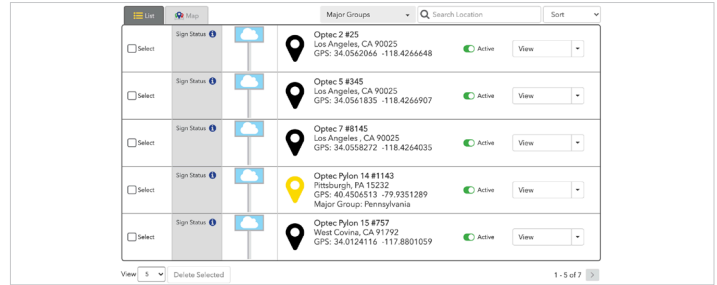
List Map Major Groups Search Location Sort

| | | | |
|---|---|---|---|
| Select | Sign Status | Optec 2 #25 Los Angeles, CA 90025 GPS: 34.0562066 -118.4266648 | Active View |
| Select | Sign Status | Optec 5 #345 Los Angeles, CA 90025 GPS: 34.0561835 -118.4266907 | Active View |
| Select | Sign Status | Optec 7 #8145 Los Angeles , CA 90025 GPS: 34.0558272 -118.4264035 | Active View |
| Select | Sign Status | Optec Pylon 14 #1143 Pittsburgh, PA 15232 GPS: 40.4506513 -79.9351289 Major Group: Pennsylvania | Active View |
| Select | Sign Status | Optec Pylon 15 #757 West Covina, CA 91792 GPS: 34.0124116 -117.8801059 | Active View |

View 5 Delete Selected

1 - 5 of 7